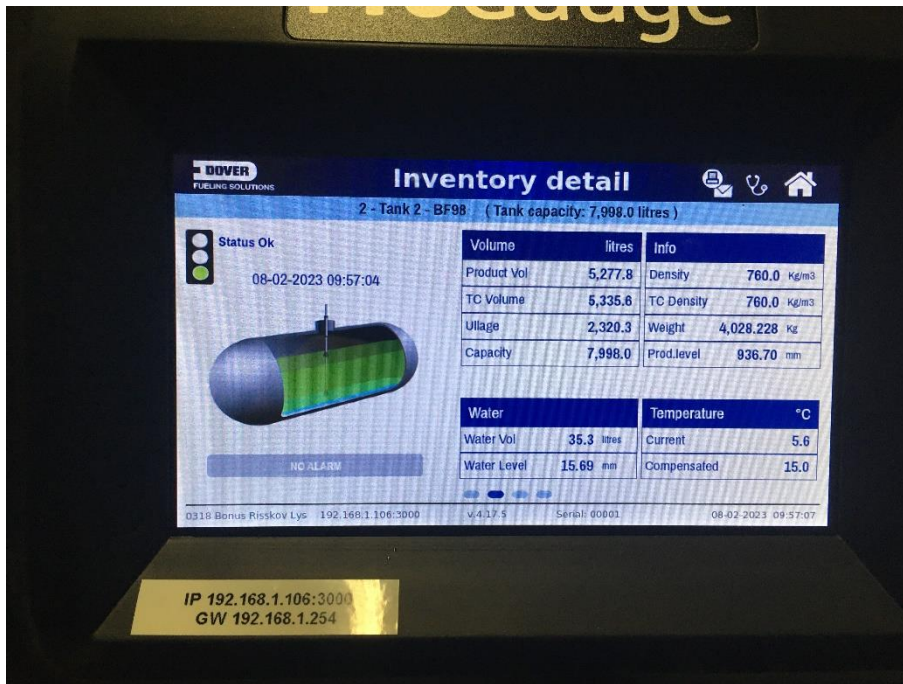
DOVER
FUELING SOLUTIONS

Inventory detail

2 - Tank 2 - BF98 ( Tank capacity: 7,998.0 litres )

Status Ok

08-02-2023 09:57:04

| Volume | litres |
|---|---|
| Product Vol | 5,277.8 |
| TC Volume | 5,335.6 |
| Ullage | 2,320.3 |
| Capacity | 7,998.0 |

| Info | |
|---|---|
| Density | 760.0 Kg/m3 |
| TC Density | 760.0 Kg/m3 |
| Weight | 4,028.228 Kg |
| Prod.level | 936.70 mm |

| Water | |
|---|---|
| Water Vol | 35.3 litres |
| Water Level | 15.69 mm |

| Temperature | °C |
|---|---|
| Current | 5.6 |
| Compensated | 15.0 |

NO ALARM

0318 Bonus Risskov Lys 192.168.1.106:3000 v.4.17.5 Serial: 00001 08-02-2023 09:57:07

IP 192.168.1.106:3000
GW 192.168.1.254